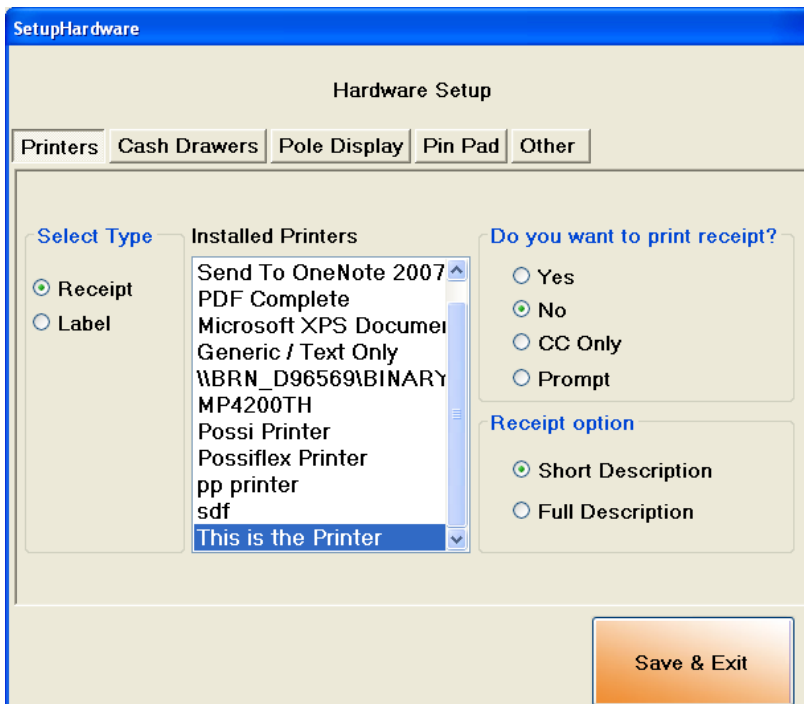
SetupHardware

Hardware Setup

Printers | Cash Drawers | Pole Display | Pin Pad | Other

Select Type

Receipt

Label

Installed Printers

Send To OneNote 2007
PDF Complete
Microsoft XPS Documer
Generic / Text Only
\\BRN_D96569\BINARY
MP4200TH
Possi Printer
Possiflex Printer
pp printer
sdf
This is the Printer

Do you want to print receipt?

Yes

No

CC Only

Prompt

Receipt option

Short Description

Full Description

Save & Exit